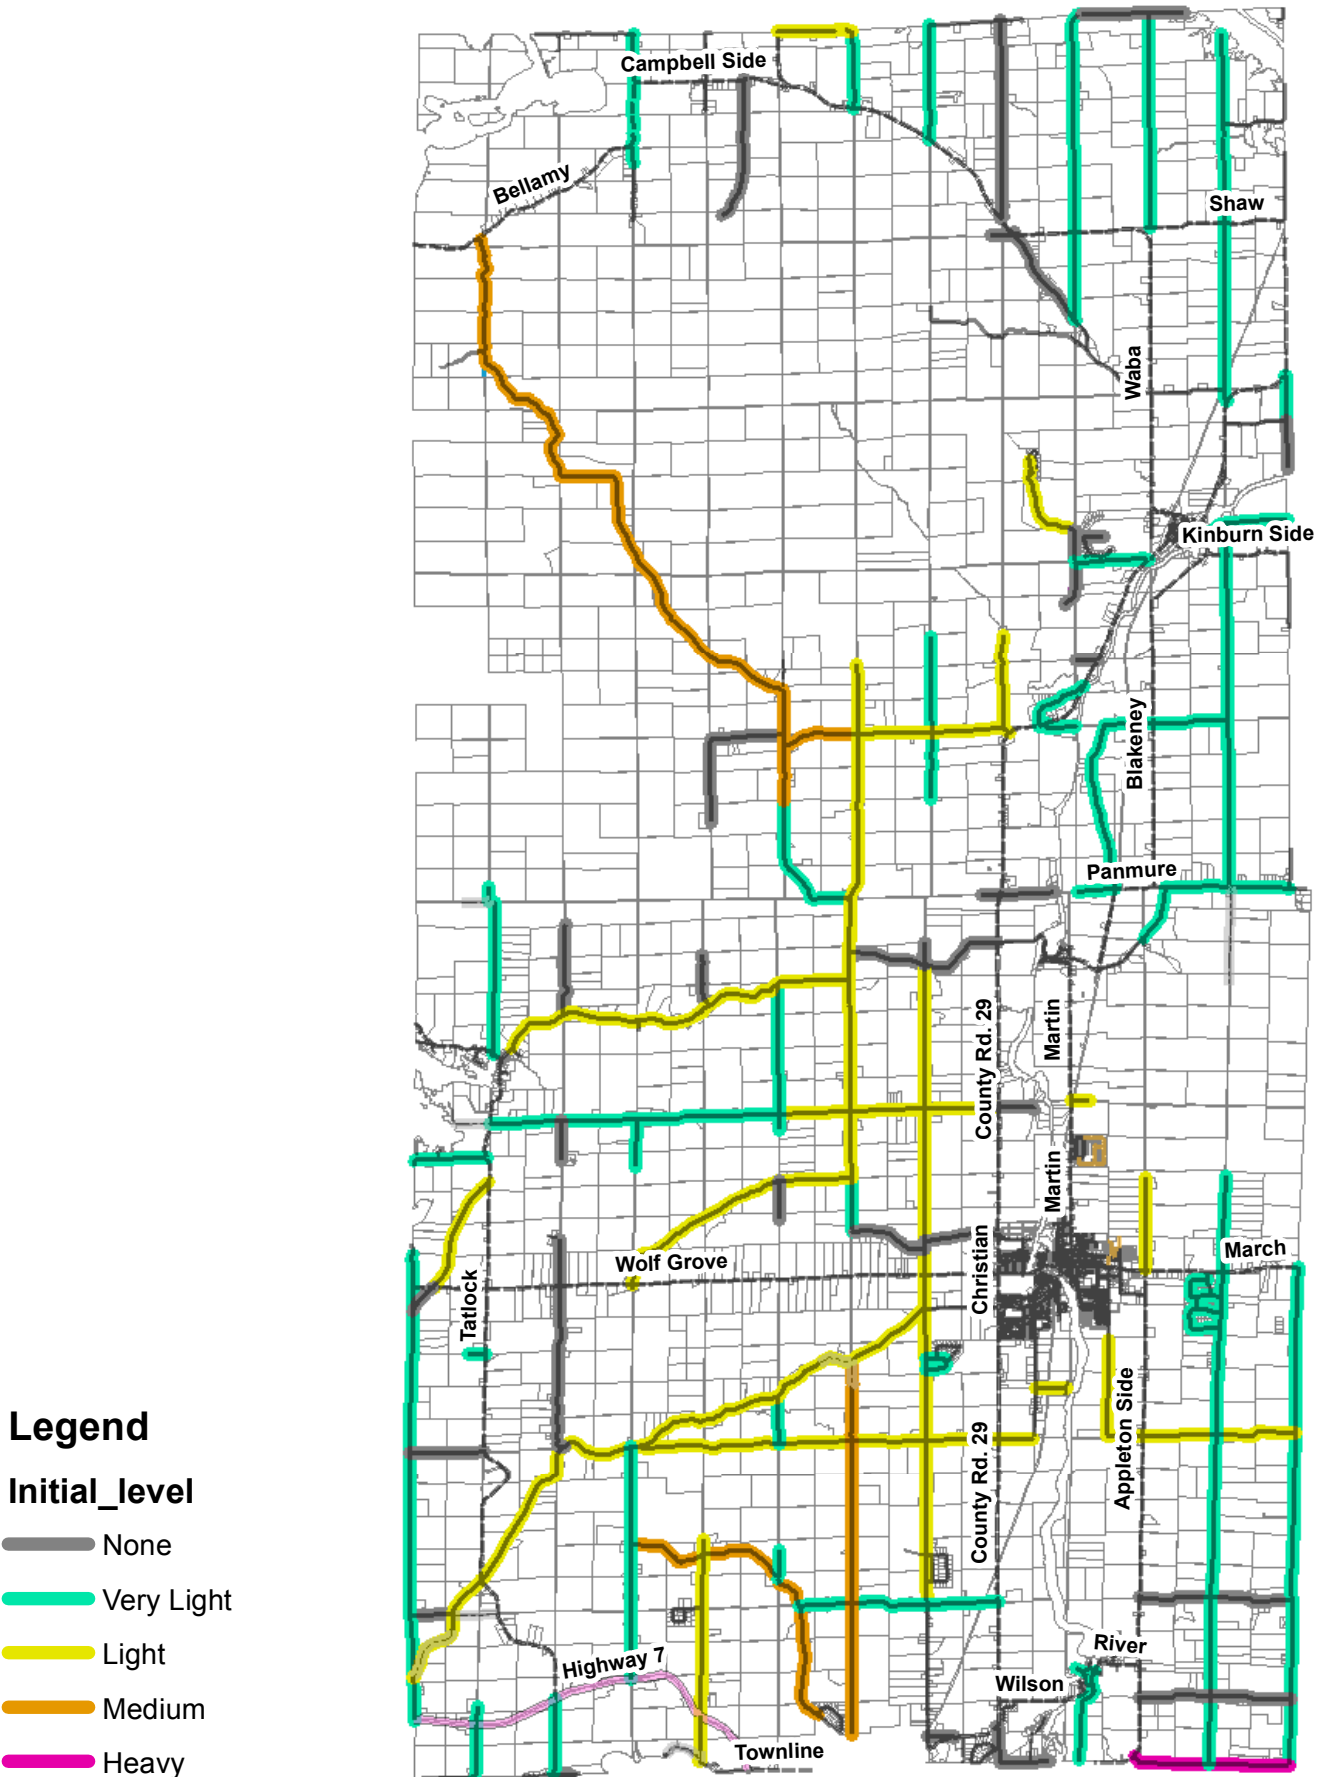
Campbell Side
Bellamy
Shaw
Waba
Kinburn Side
Blakeney
Panmure
County Rd. 29
Martin
Martin
Christian
March
Wolf Grove
Tatlock
County Rd. 29
Appleton Side
River
Wilson
Highway 7
Townline

Legend
Initial_level
None
Very Light
Light
Medium
Heavy